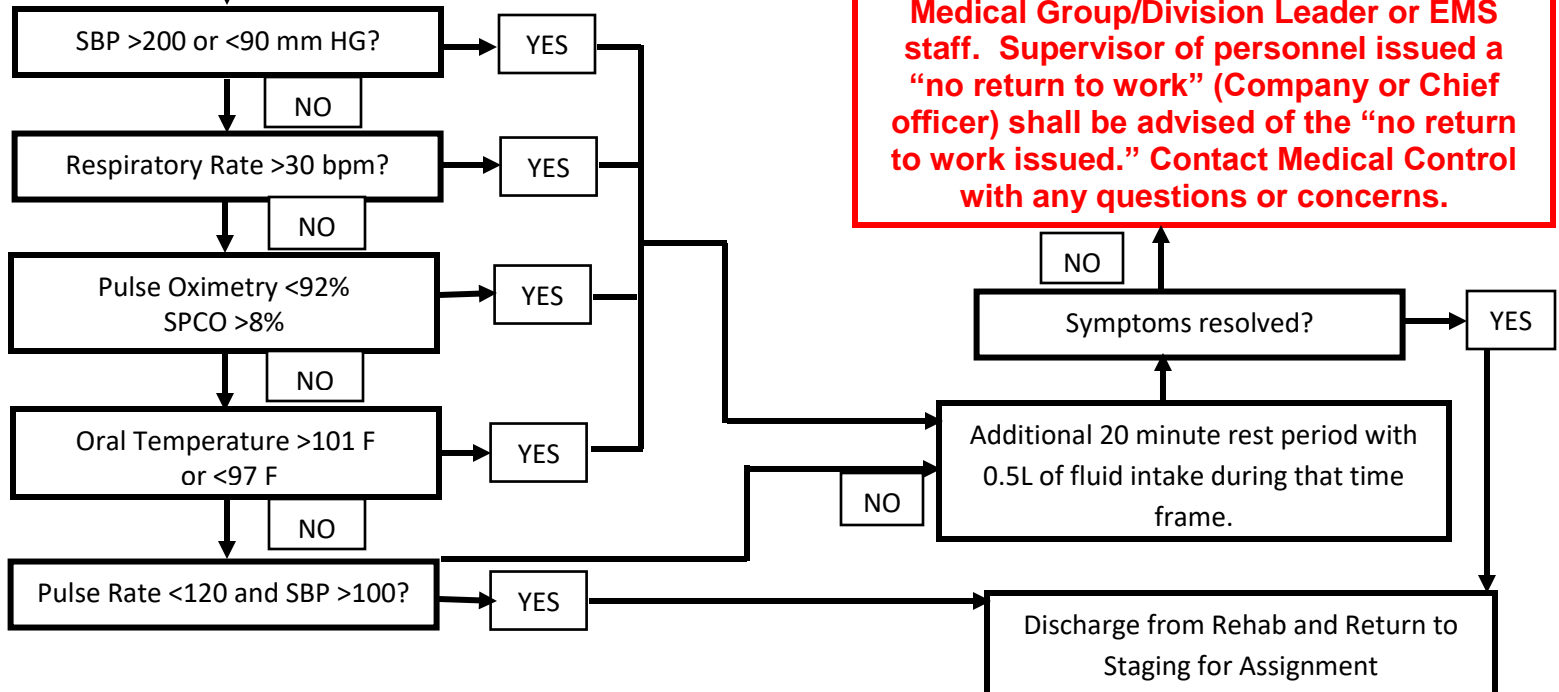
SBP >200 or <90 mm HG?

YES

NO

Respiratory Rate >30 bpm?

YES

NO

Pulse Oximetry <92%
SPCO >8%

YES

NO

Oral Temperature >101 F
or <97 F

YES

NO

Pulse Rate <120 and SBP >100?

YES

Medical Group/Division Leader or EMS staff. Supervisor of personnel issued a "no return to work" (Company or Chief officer) shall be advised of the "no return to work issued." Contact Medical Control with any questions or concerns.

NO

Symptoms resolved?

YES

Additional 20 minute rest period with 0.5L of fluid intake during that time frame.

NO

Discharge from Rehab and Return to Staging for Assignment